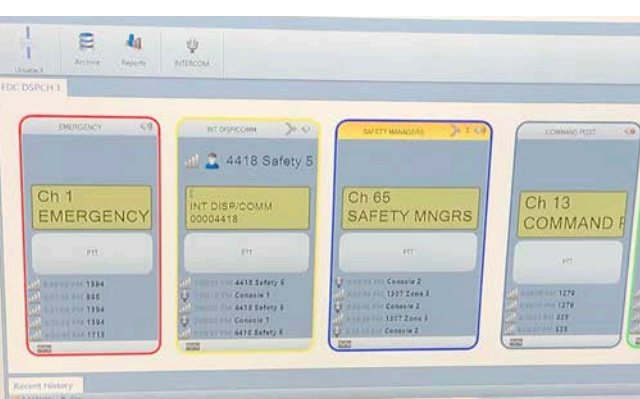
Unselect Archive Reports INTERCOM

EDC DSPCH 1

EMERGENCY

Ch 1
EMERGENCY

PTT

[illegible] 1594
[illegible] 865
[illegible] 1594
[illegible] 1594
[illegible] 1715

INT DISP/COMM

4418 Safety 5

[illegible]
INT DISP/COMM
00004418

PTT

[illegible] 4418 Safety 5
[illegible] Console 1
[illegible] 4418 Safety 5
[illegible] Console 1
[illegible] 4418 Safety 5

SAFETY MANAGERS

Ch 65
SAFETY MNGRS

PTT

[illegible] Console 2
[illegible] 1207 Zone 3
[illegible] Console 2
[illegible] 1207 Zone 3
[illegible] Console 2

COMMAND POST

Ch 13
COMMAND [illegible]

PTT

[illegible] 1279
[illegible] 1279
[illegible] 325
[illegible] 325

Recent History